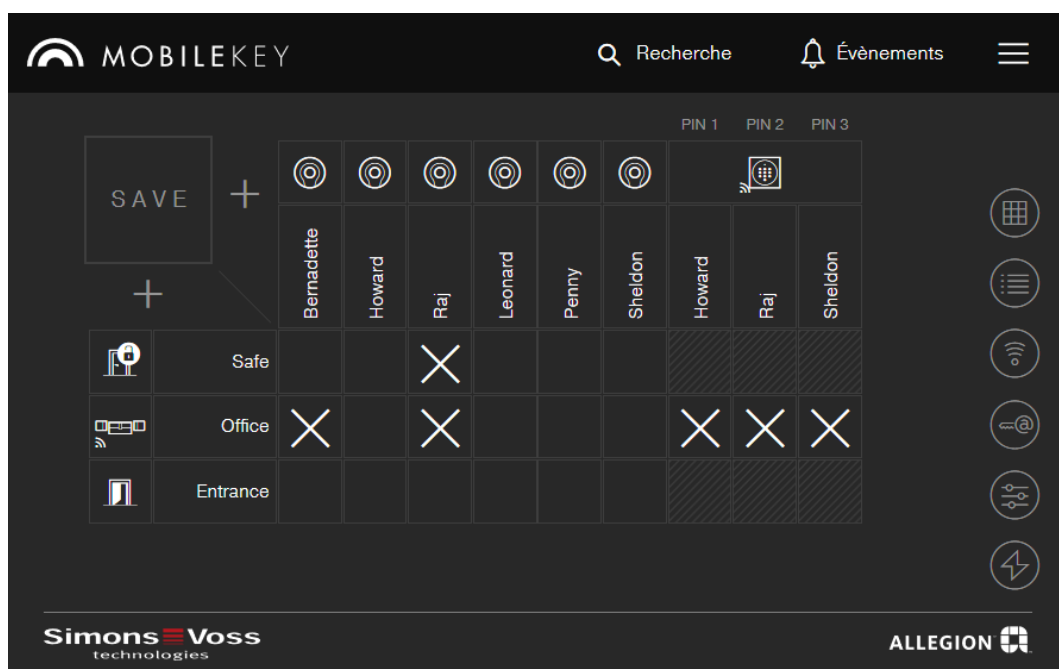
MOBILEKEY

Recherche

Évènements

PIN 1 PIN 2 PIN 3

SAVE

| | | Bernadette | Howard | Raj | Leonard | Penny | Sheldon | Howard | Raj | Sheldon |
|---|---|---|---|---|---|---|---|---|---|---|
| | Safe | | | X | | | | | | |
| | Office | X | | X | | | | X | X | X |
| | Entrance | | | | | | | | | |

Simons Voss technologies

ALLEGION